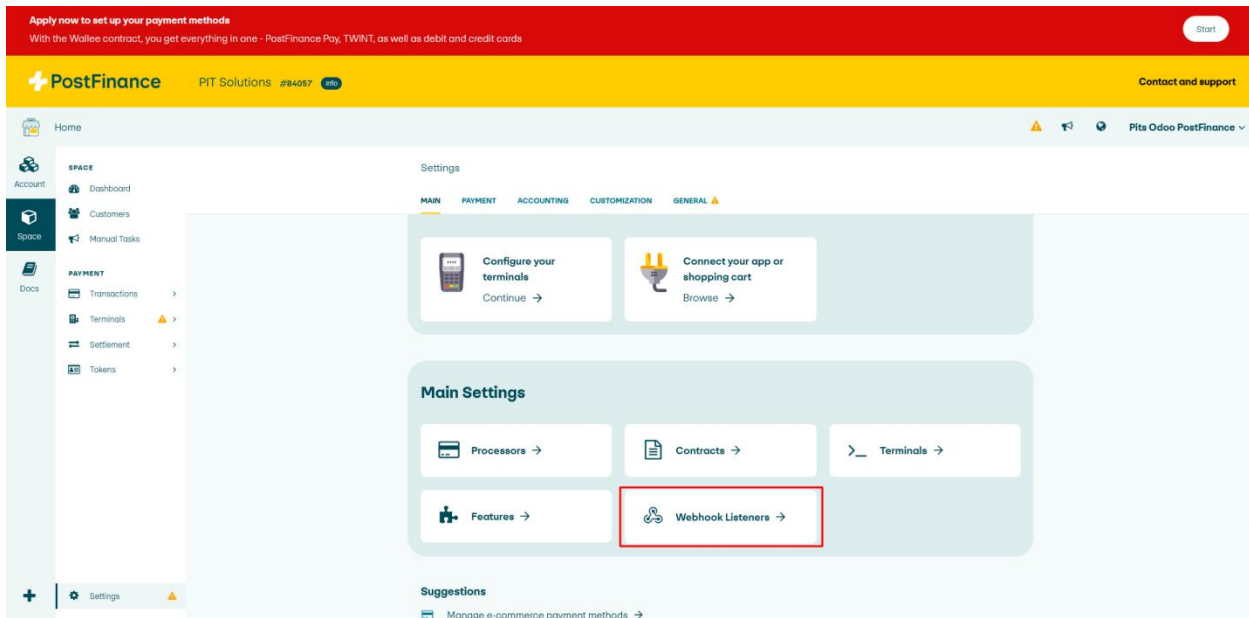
Apply now to set up your payment methods
With the Wallee contract, you get everything in one - PostFinance Pay, TWINT, as well as debit and credit cards

Start

PostFinance PIT Solutions #84057 info

Contact and support

Home

Pits Odoo PostFinance

Account
Space
Docs

SPACE
Dashboard
Customers
Manual Tasks

PAYMENT
Transactions
Terminals
Settlement
Tokens

Settings

Settings

MAIN PAYMENT ACCOUNTING CUSTOMIZATION GENERAL

Configure your terminals
Continue →

Connect your app or shopping cart
Browse →

Main Settings

Processors →
Contracts →
>_ Terminals →
Features →
Webhook Listeners →

Suggestions

Manage e-commerce payment methods →